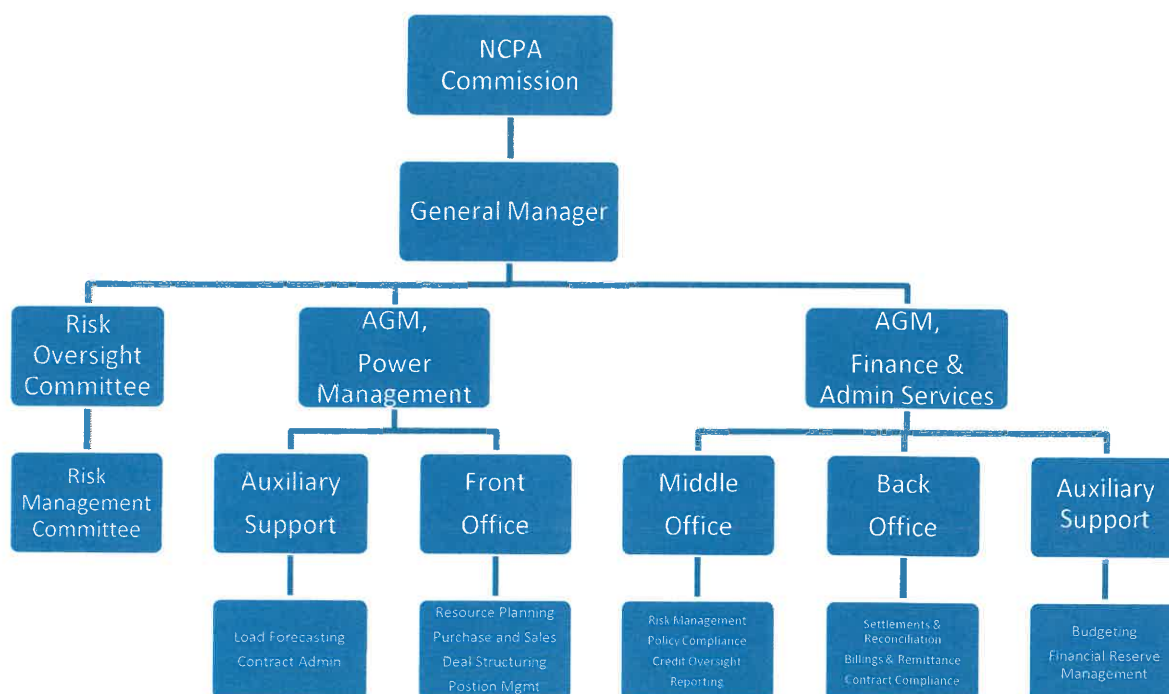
NCPA Commission

General Manager

Risk Oversight Committee

Risk Management Committee

AGM, Power Management

Auxiliary Support

Load Forecasting
Contract Admin

Front Office

Resource Planning
Purchase and Sales
Deal Structuring
Postion Mgmt

AGM, Finance & Admin Services

Middle Office

Risk Management
Policy Compliance
Credit Oversight
Reporting

Back Office

Settlements & Reconciliation
Billings & Remittance
Contract Compliance

Auxiliary Support

Budgeting
Financial Reserve Management